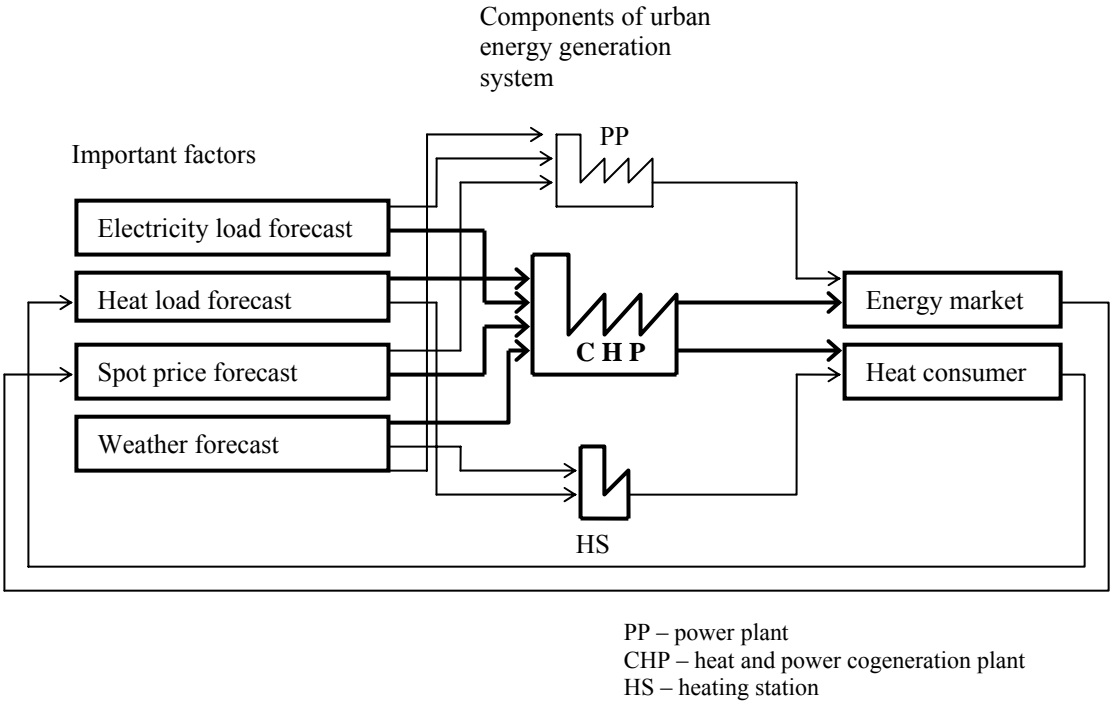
Components of urban energy generation system

Important factors

PP

Electricity load forecast

Heat load forecast

Spot price forecast

Weather forecast

C H P

Energy market

Heat consumer

HS

PP – power plant
CHP – heat and power cogeneration plant
HS – heating station